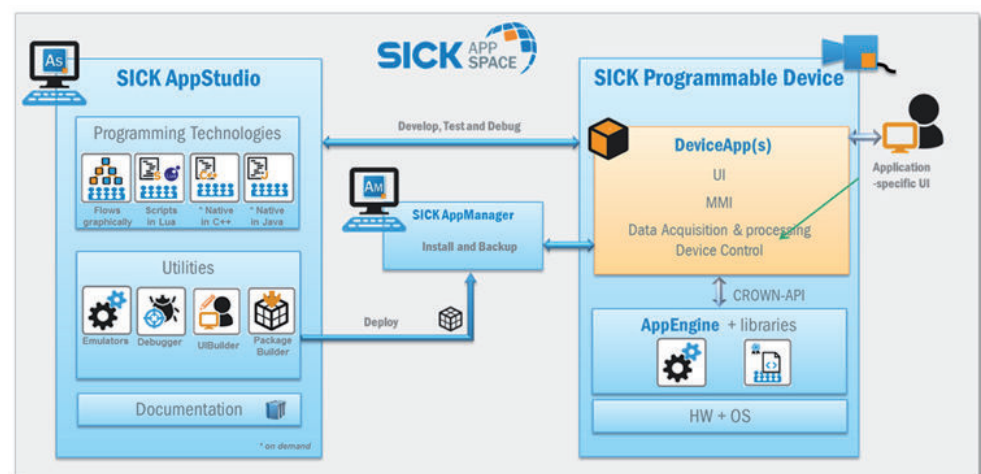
SICK APP SPACE

AS

SICK AppStudio

Programming Technologies

Flows graphically

Scripts in Lua

* Native in C++

* Native in Java

Utilities

Emulators

Debugger

UIBuilder

Package Builder

Documentation

* on demand

Develop, Test and Debug

AM

SICK AppManager

Install and Backup

Deploy

SICK Programmable Device

DeviceApp(s)

UI

MMI

Data Acquisition & processing

Device Control

Application -specific UI

CROWN-API

AppEngine + libraries

HW + OS